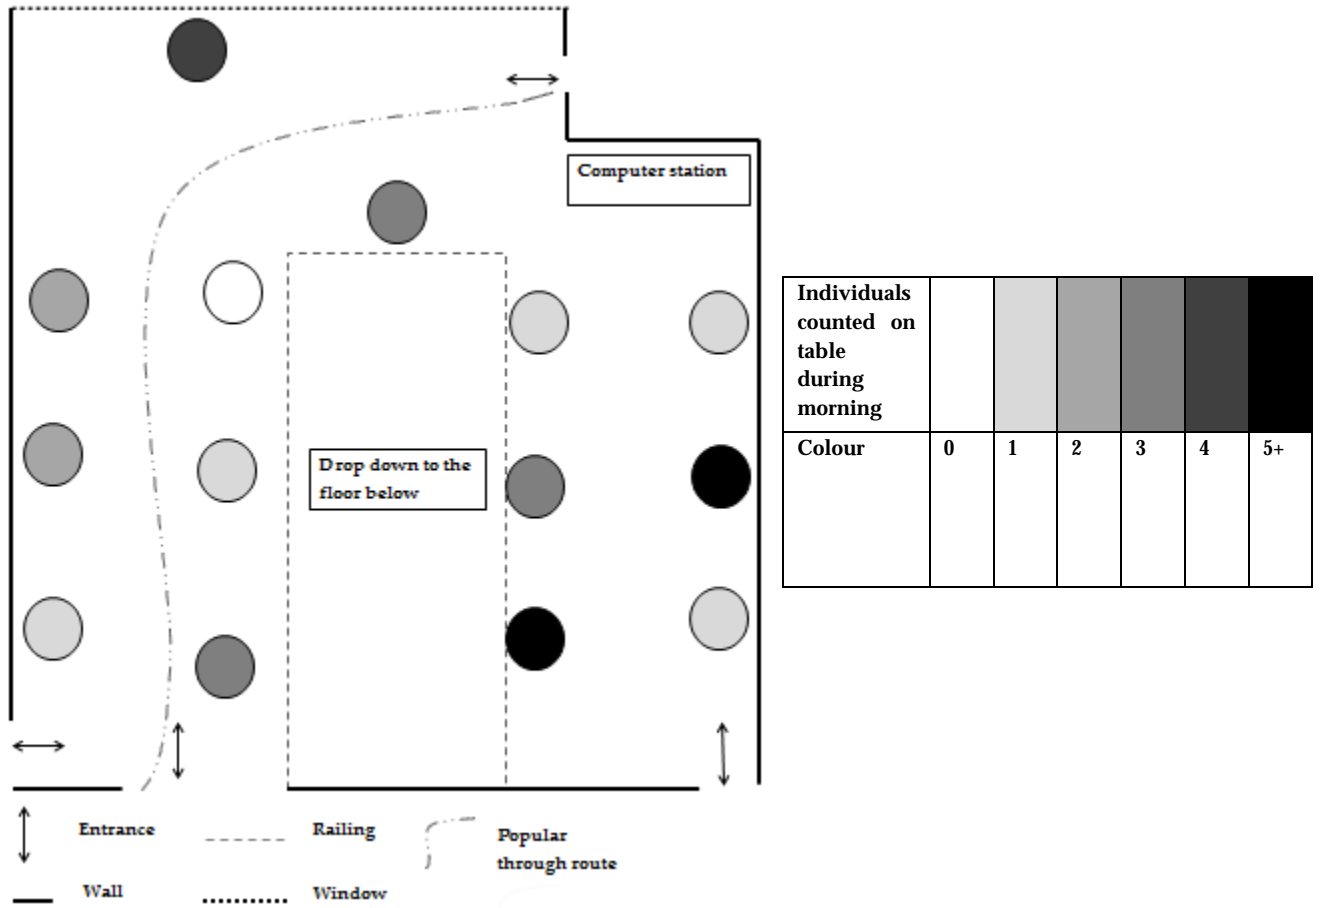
Computer station

Drop down to the floor below

Entrance

Railing

Popular through route

Wall

Window

| Individuals counted on table during morning | | | | | | |
|---|---|---|---|---|---|---|
| Colour | 0 | 1 | 2 | 3 | 4 | 5+ |